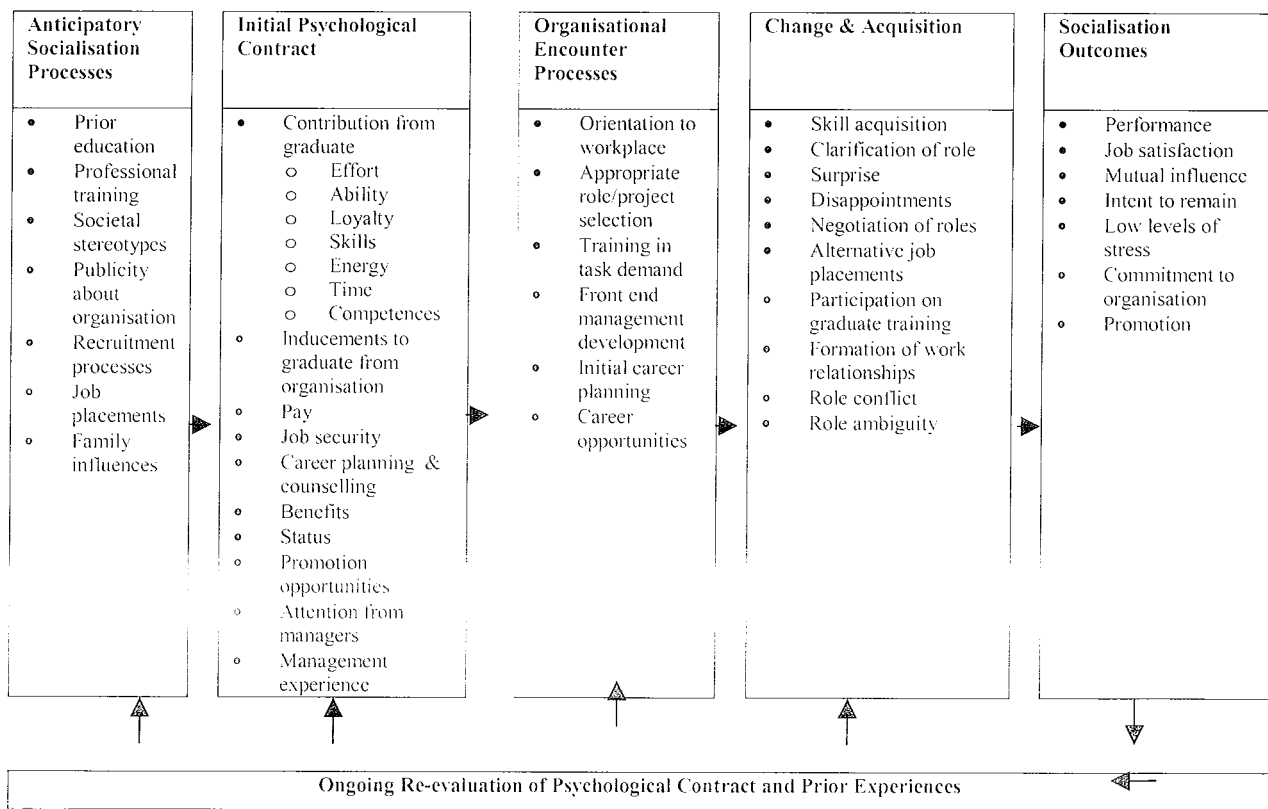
Anticipatory Socialisation Processes

- Prior education
- Professional training
- Societal stereotypes
- Publicity about organisation
- Recruitment processes
- Job placements
- Family influences

Initial Psychological Contract

- Contribution from graduate
  - Effort
  - Ability
  - Loyalty
  - Skills
  - Energy
  - Time
  - Competences
- Inducements to graduate from organisation
- Pay
- Job security
- Career planning & counselling
- Benefits
- Status
- Promotion opportunities
- Attention from managers
- Management experience

Organisational Encounter Processes

- Orientation to workplace
- Appropriate role/project selection
- Training in task demand
- Front end management development
- Initial career planning
- Career opportunities

Change & Acquisition

- Skill acquisition
- Clarification of role
- Surprise
- Disappointments
- Negotiation of roles
- Alternative job placements
- Participation on graduate training
- Formation of work relationships
- Role conflict
- Role ambiguity

Socialisation Outcomes

- Performance
- Job satisfaction
- Mutual influence
- Intent to remain
- Low levels of stress
- Commitment to organisation
- Promotion

Ongoing Re-evaluation of Psychological Contract and Prior Experiences